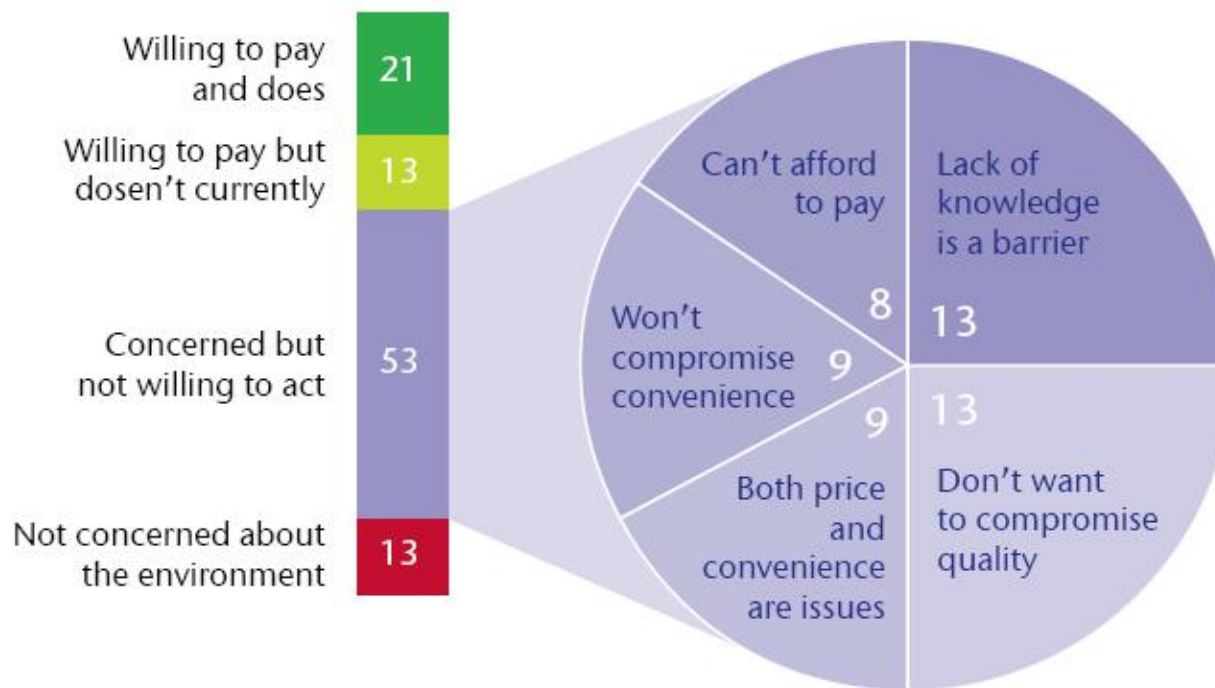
Willing to pay and does
21

Willing to pay but dosen't currently
13

Concerned but not willing to act
53

Not concerned about the environment
13

Can't afford to pay
8

Lack of knowledge is a barrier
13

Won't compromise convenience
9

9
Both price and convenience are issues

13
Don't want to compromise quality